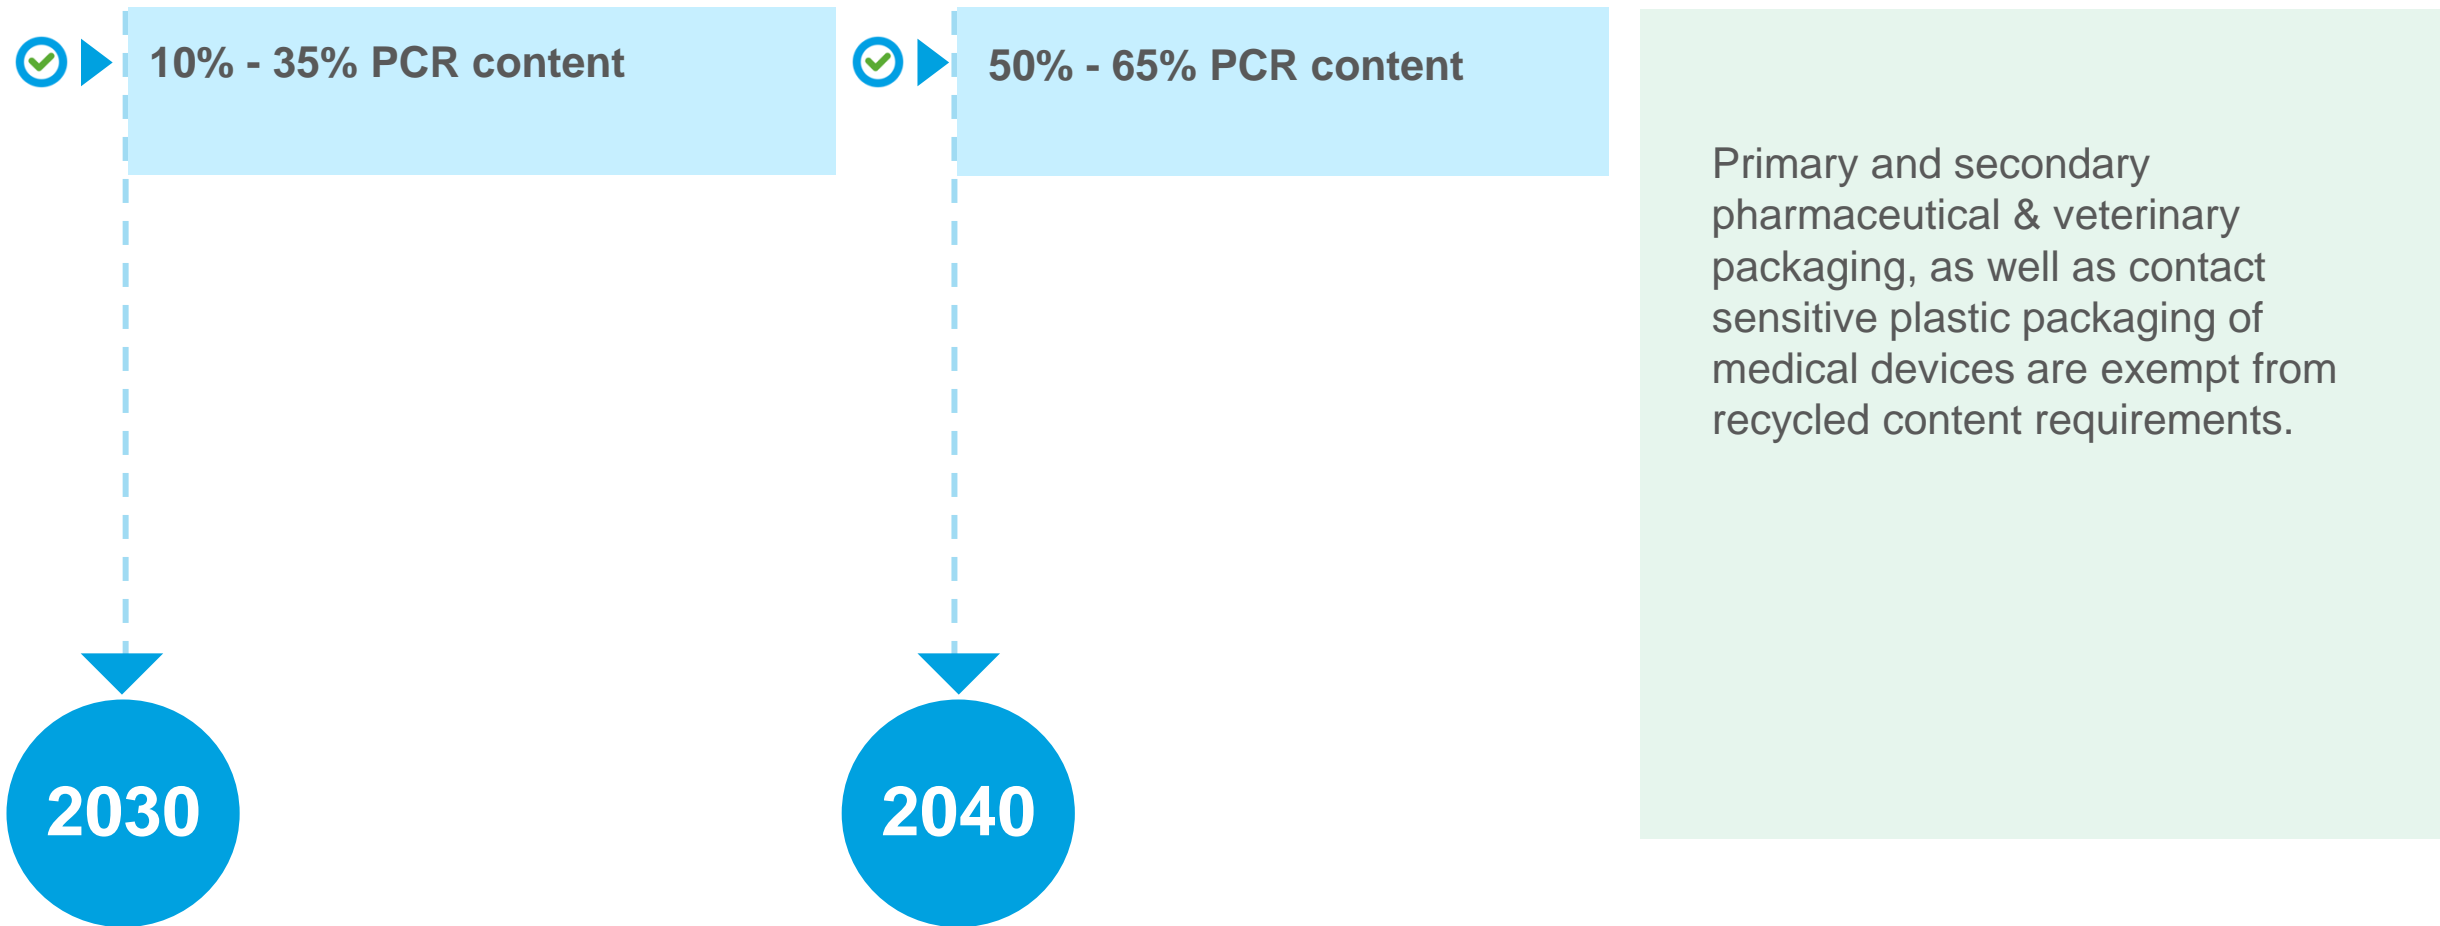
10% - 35% PCR content

2030

50% - 65% PCR content

2040

Primary and secondary pharmaceutical & veterinary packaging, as well as contact sensitive plastic packaging of medical devices are exempt from recycled content requirements.